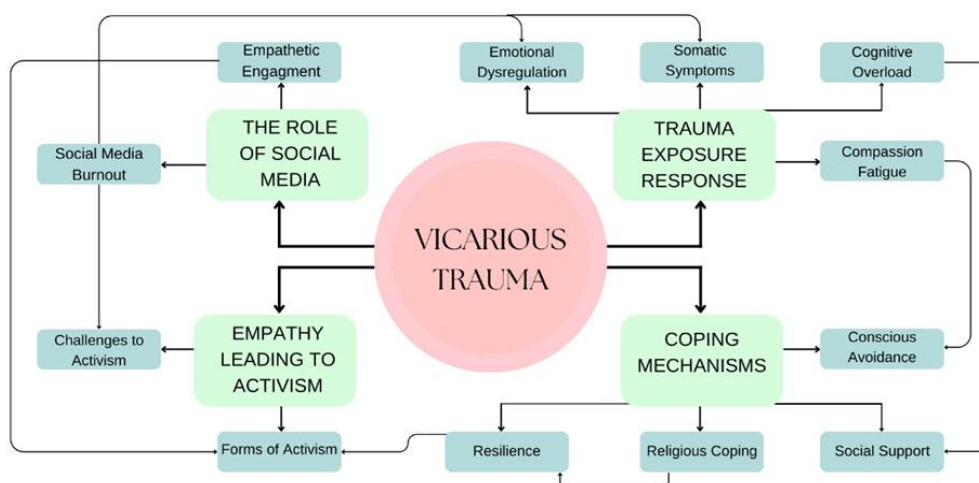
VICARIOUS TRAUMA

THE ROLE OF SOCIAL MEDIA

Empathetic Engagment

Social Media Burnout

TRAUMA EXPOSURE RESPONSE

Emotional Dysregulation

Somatic Symptoms

Cognitive Overload

Compassion Fatigue

EMPATHY LEADING TO ACTIVISM

Challenges to Activism

Forms of Activism

COPING MECHANISMS

Conscious Avoidance

Resilience

Religious Coping

Social Support